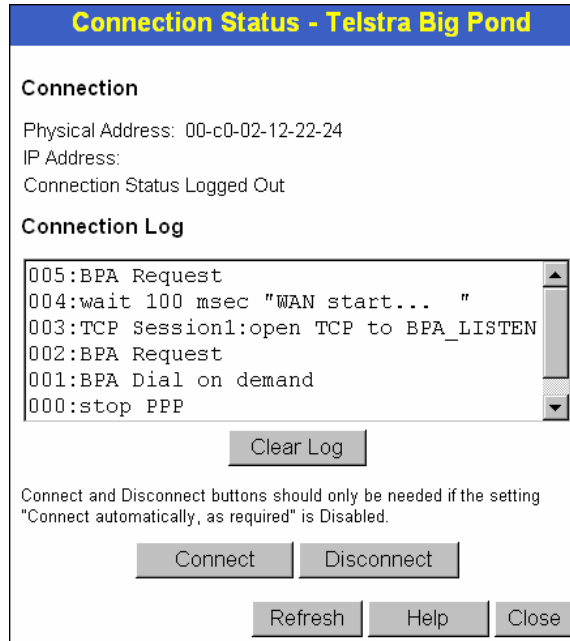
Connection Status - Telstra Big Pond

Connection

Physical Address: 00-c0-02-12-22-24
IP Address:
Connection Status Logged Out

Connection Log

005:BPA Request
004:wait 100 msec "WAN start... "
003:TCP Session1:open TCP to BPA_LISTEN
002:BPA Request
001:BPA Dial on demand
000:stop PPP

Clear Log

Connect and Disconnect buttons should only be needed if the setting "Connect automatically, as required" is Disabled.

Connect Disconnect

Refresh Help Close